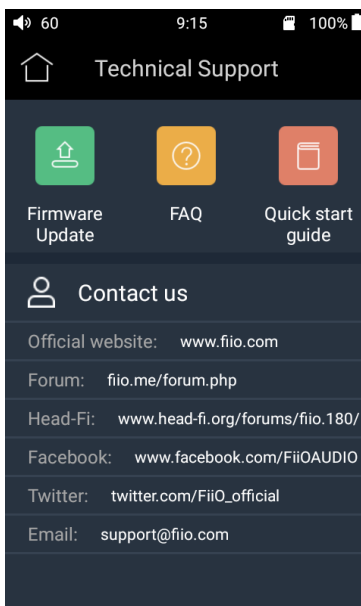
60 9:15 100%

Technical Support

Firmware Update

FAQ

Quick start guide

Contact us

Official website: www.fiio.com

Forum: fiio.me/forum.php

Head-Fi: www.head-fi.org/forums/fiio.180/

Facebook: www.facebook.com/FiiOAUDIO

Twitter: twitter.com/FiiO_official

Email: support@fiio.com